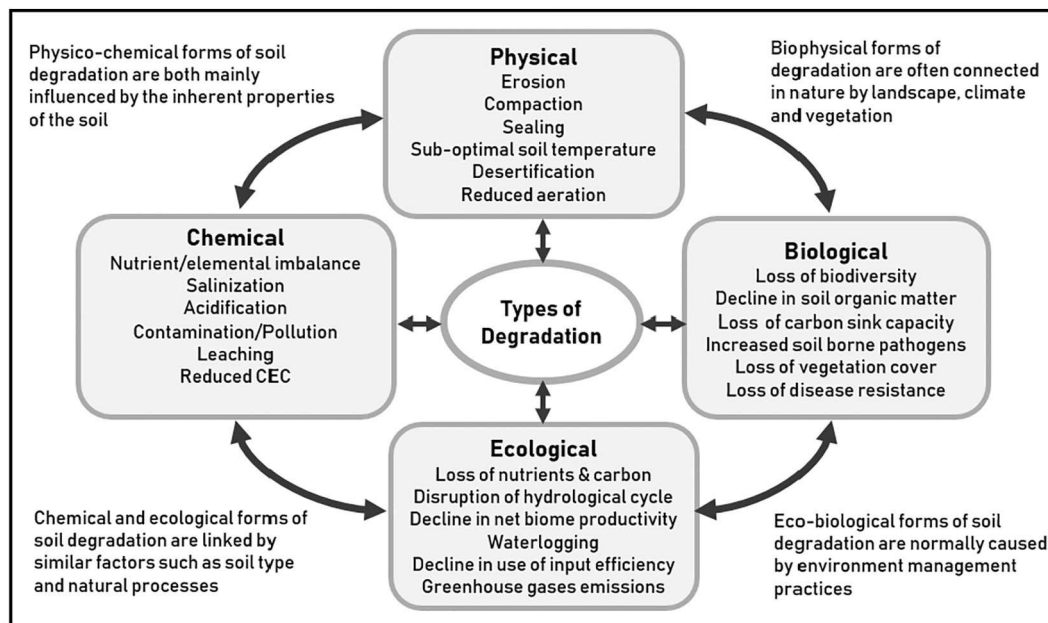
Physico-chemical forms of soil degradation are both mainly influenced by the inherent properties of the soil

Physical
Erosion
Compaction
Sealing
Sub-optimal soil temperature
Desertification
Reduced aeration

Biophysical forms of degradation are often connected in nature by landscape, climate and vegetation

Chemical
Nutrient/elemental imbalance
Salinization
Acidification
Contamination/Pollution
Leaching
Reduced CEC

Types of Degradation

Biological
Loss of biodiversity
Decline in soil organic matter
Loss of carbon sink capacity
Increased soil borne pathogens
Loss of vegetation cover
Loss of disease resistance

Ecological
Loss of nutrients & carbon
Disruption of hydrological cycle
Decline in net biome productivity
Waterlogging
Decline in use of input efficiency
Greenhouse gases emissions

Chemical and ecological forms of soil degradation are linked by similar factors such as soil type and natural processes

Eco-biological forms of soil degradation are normally caused by environment management practices